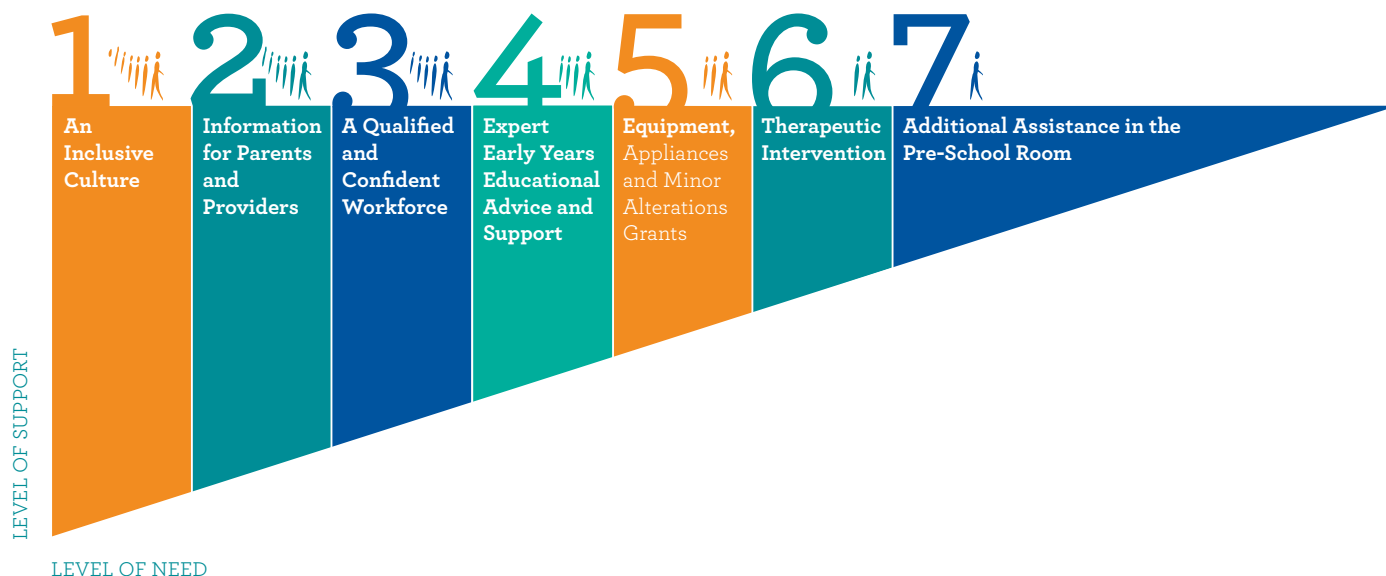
1 An Inclusive Culture

2 Information for Parents and Providers

3 A Qualified and Confident Workforce

4 Expert Early Years Educational Advice and Support

5 Equipment, Appliances and Minor Alterations Grants

6 Therapeutic Intervention

7 Additional Assistance in the Pre-School Room

LEVEL OF SUPPORT

LEVEL OF NEED